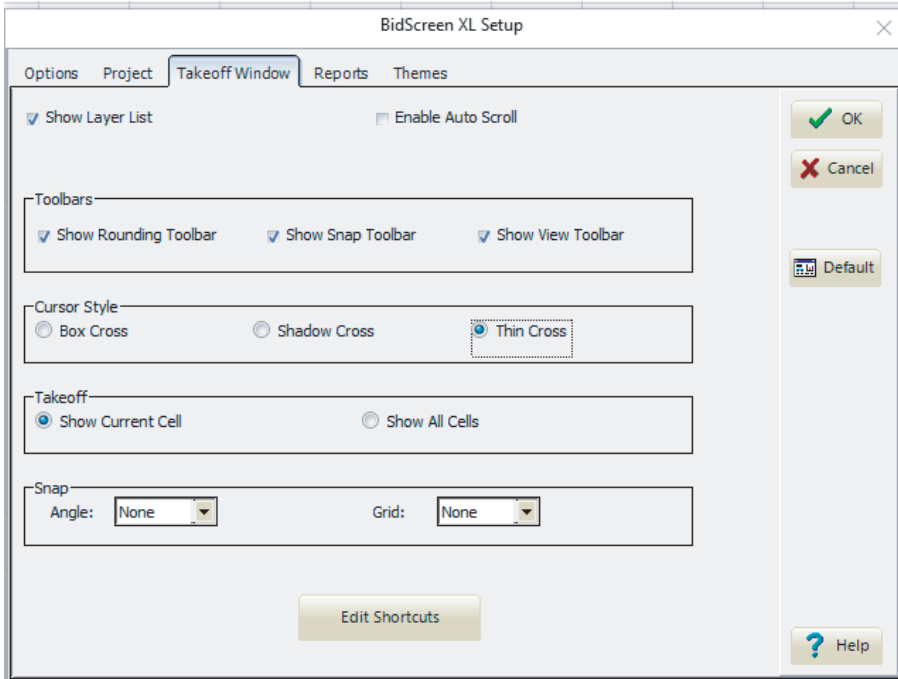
BidScreen XL Setup

Options Project Takeoff Window Reports Themes

Show Layer List

Enable Auto Scroll

Toolbars
Show Rounding Toolbar Show Snap Toolbar Show View Toolbar

Cursor Style
Box Cross Shadow Cross Thin Cross

Takeoff
Show Current Cell Show All Cells

Snap
Angle: None Grid: None

Edit Shortcuts

OK
Cancel
Default
Help